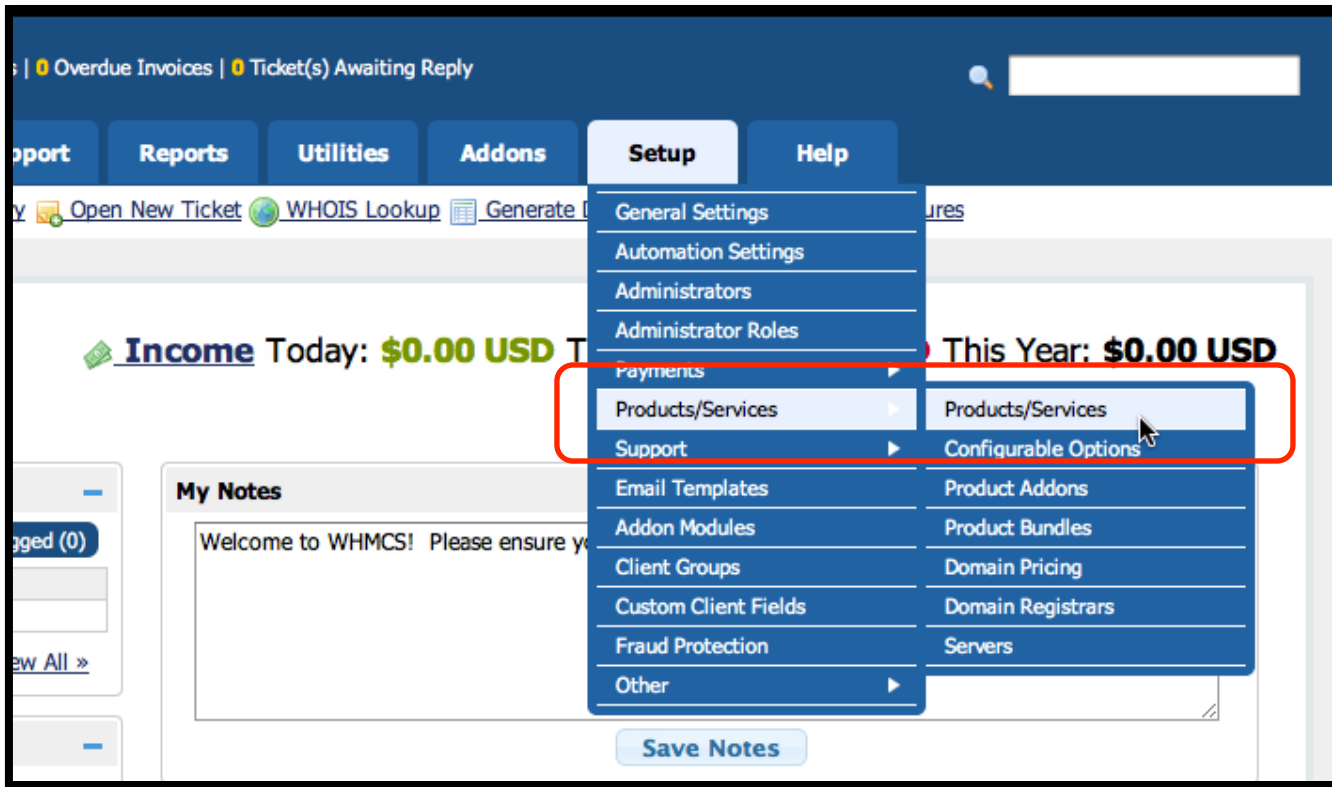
s | 0 Overdue Invoices | 0 Ticket(s) Awaiting Reply

pport | Reports | Utilities | Addons | Setup | Help

y Open New Ticket WHOIS Lookup Generate D ures

Income Today: $0.00 USD T This Year: $0.00 USD

General Settings
Automation Settings
Administrators
Administrator Roles
Payments
Products/Services
Support
Email Templates
Addon Modules
Client Groups
Custom Client Fields
Fraud Protection
Other

Products/Services
Configurable Options
Product Addons
Product Bundles
Domain Pricing
Domain Registrars
Servers

gged (0)

ew All »

My Notes

Welcome to WHMCS! Please ensure yo

Save Notes